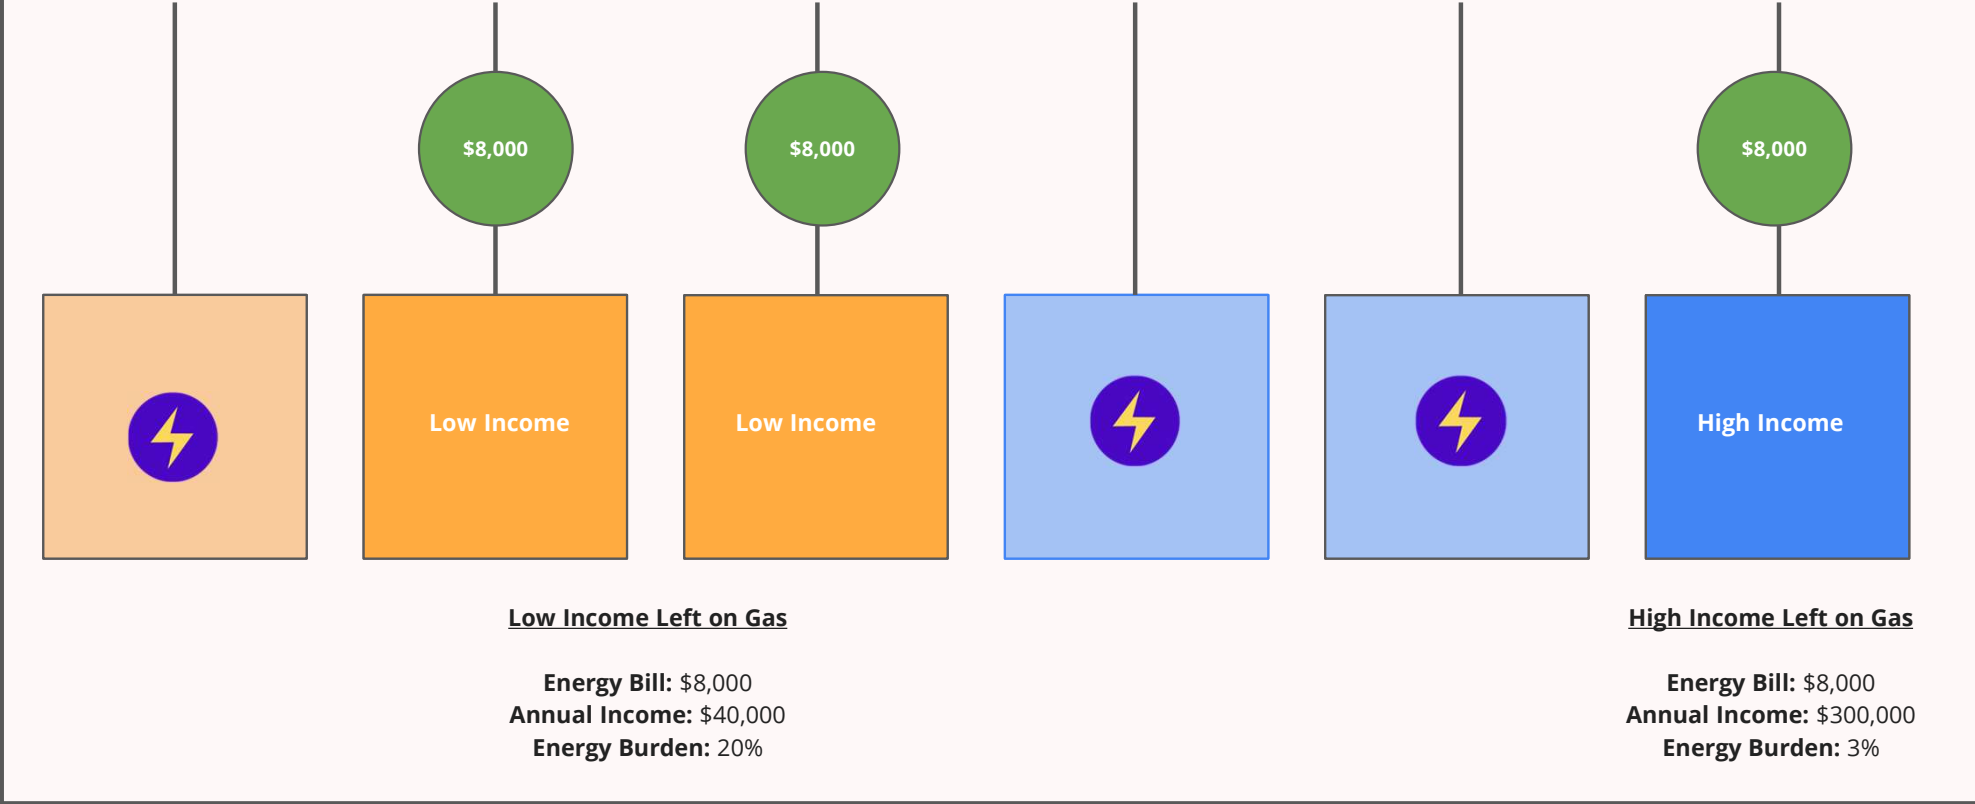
$8,000

$8,000

$8,000

Low Income

Low Income

High Income

Low Income Left on Gas

**Energy Bill:** $8,000
**Annual Income:** $40,000
**Energy Burden:** 20%

High Income Left on Gas

**Energy Bill:** $8,000
**Annual Income:** $300,000
**Energy Burden:** 3%